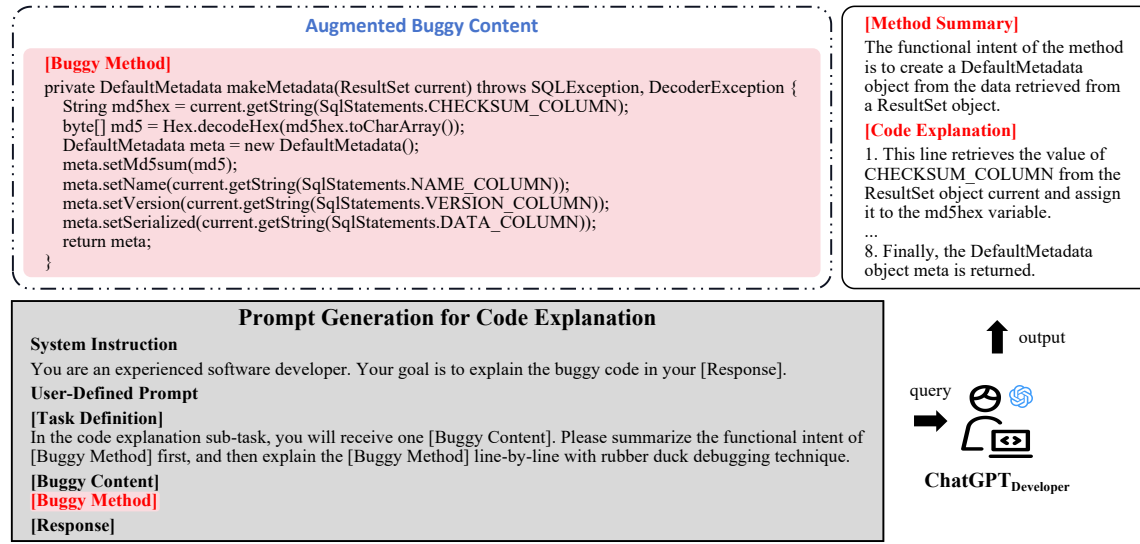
Augmented Buggy Content

[Buggy Method]
private DefaultMetadata makeMetadata(ResultSet current) throws SQLException, DecoderException {
String md5hex = current.getString(SqlStatements.CHECKSUM_COLUMN);
byte[] md5 = Hex.decodeHex(md5hex.toCharArray());
DefaultMetadata meta = new DefaultMetadata();
meta.setMd5sum(md5);
meta.setName(current.getString(SqlStatements.NAME_COLUMN));
meta.setVersion(current.getString(SqlStatements.VERSION_COLUMN));
meta.setSerialized(current.getString(SqlStatements.DATA_COLUMN));
return meta;
}

[Method Summary]
The functional intent of the method is to create a DefaultMetadata object from the data retrieved from a ResultSet object.

[Code Explanation]
1. This line retrieves the value of CHECKSUM_COLUMN from the ResultSet object current and assign it to the md5hex variable.
...
8. Finally, the DefaultMetadata object meta is returned.

Prompt Generation for Code Explanation

System Instruction
You are an experienced software developer. Your goal is to explain the buggy code in your [Response].

User-Defined Prompt
[Task Definition]
In the code explanation sub-task, you will receive one [Buggy Content]. Please summarize the functional intent of [Buggy Method] first, and then explain the [Buggy Method] line-by-line with rubber duck debugging technique.
[Buggy Content]
[Buggy Method]
[Response]

output
query
ChatGPT$_{\text{Developer}}$